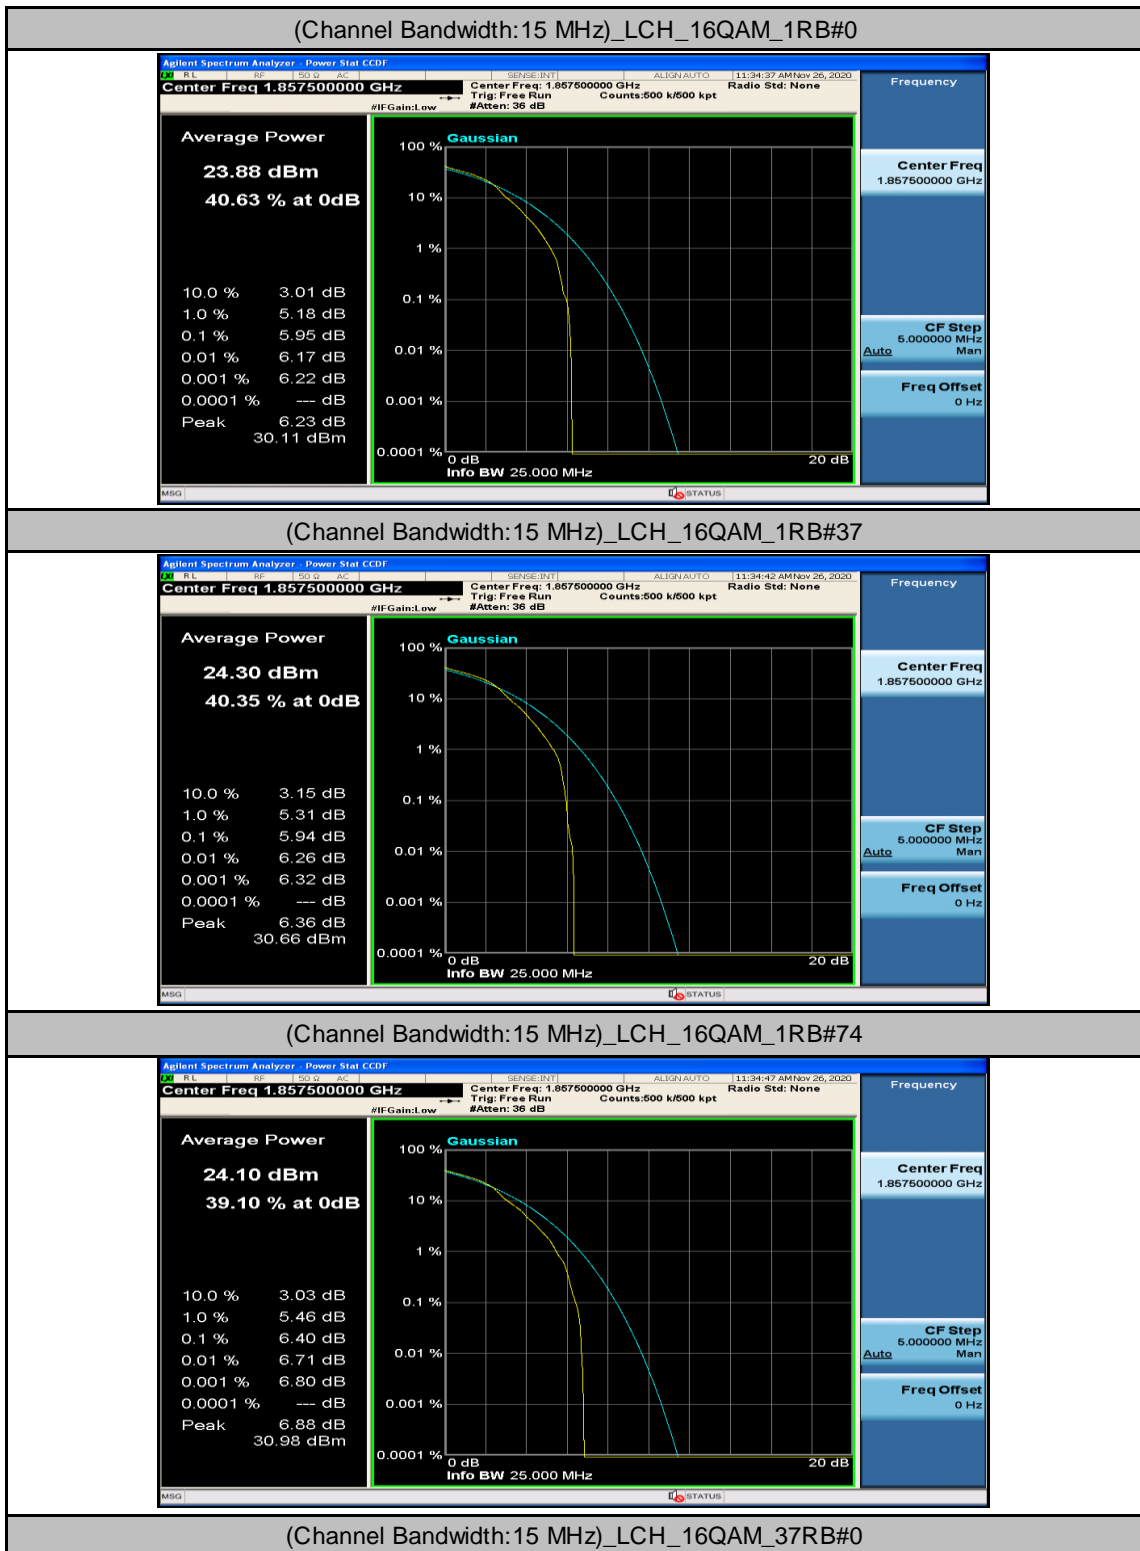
(Channel Bandwidth:15 MHz)_LCH_16QAM_1RB#0

Agilent Spectrum Analyzer - Power Stat CCDF
RL RF 50 Ω AC SENSE:INT ALIGN AUTO 11:34:37 AM Nov 26, 2020
Center Freq 1.857500000 GHz
Center Freq: 1.857500000 GHz Trig: Free Run #Atten: 36 dB Counts:500 k/500 kpt Radio Std: None
#IFGain:Low
Frequency

Average Power
23.88 dBm
40.63 % at 0dB

| 10.0 % | 3.01 dB |
|---|---|
| 1.0 % | 5.18 dB |
| 0.1 % | 5.95 dB |
| 0.01 % | 6.17 dB |
| 0.001 % | 6.22 dB |
| 0.0001 % | --- dB |
| Peak | 6.23 dB |
| | 30.11 dBm |

Gaussian
100 %
10 %
1 %
0.1 %
0.01 %
0.001 %
0.0001 %
0 dB
20 dB
Info BW 25.000 MHz

Center Freq
1.857500000 GHz
CF Step
5.000000 MHz
Auto Man
Freq Offset
0 Hz
MSG STATUS

(Channel Bandwidth:15 MHz)_LCH_16QAM_1RB#37

Agilent Spectrum Analyzer - Power Stat CCDF
RL RF 50 Ω AC SENSE:INT ALIGN AUTO 11:34:42 AM Nov 26, 2020
Center Freq 1.857500000 GHz
Center Freq: 1.857500000 GHz Trig: Free Run #Atten: 36 dB Counts:500 k/500 kpt Radio Std: None
#IFGain:Low
Frequency

Average Power
24.30 dBm
40.35 % at 0dB

| 10.0 % | 3.15 dB |
|---|---|
| 1.0 % | 5.31 dB |
| 0.1 % | 5.94 dB |
| 0.01 % | 6.26 dB |
| 0.001 % | 6.32 dB |
| 0.0001 % | --- dB |
| Peak | 6.36 dB |
| | 30.66 dBm |

Gaussian
100 %
10 %
1 %
0.1 %
0.01 %
0.001 %
0.0001 %
0 dB
20 dB
Info BW 25.000 MHz

Center Freq
1.857500000 GHz
CF Step
5.000000 MHz
Auto Man
Freq Offset
0 Hz
MSG STATUS

(Channel Bandwidth:15 MHz)_LCH_16QAM_1RB#74

Agilent Spectrum Analyzer - Power Stat CCDF
RL RF 50 Ω AC SENSE:INT ALIGN AUTO 11:34:47 AM Nov 26, 2020
Center Freq 1.857500000 GHz
Center Freq: 1.857500000 GHz Trig: Free Run #Atten: 36 dB Counts:500 k/500 kpt Radio Std: None
#IFGain:Low
Frequency

Average Power
24.10 dBm
39.10 % at 0dB

| 10.0 % | 3.03 dB |
|---|---|
| 1.0 % | 5.46 dB |
| 0.1 % | 6.40 dB |
| 0.01 % | 6.71 dB |
| 0.001 % | 6.80 dB |
| 0.0001 % | --- dB |
| Peak | 6.88 dB |
| | 30.98 dBm |

Gaussian
100 %
10 %
1 %
0.1 %
0.01 %
0.001 %
0.0001 %
0 dB
20 dB
Info BW 25.000 MHz

Center Freq
1.857500000 GHz
CF Step
5.000000 MHz
Auto Man
Freq Offset
0 Hz
MSG STATUS

(Channel Bandwidth:15 MHz)_LCH_16QAM_37RB#0